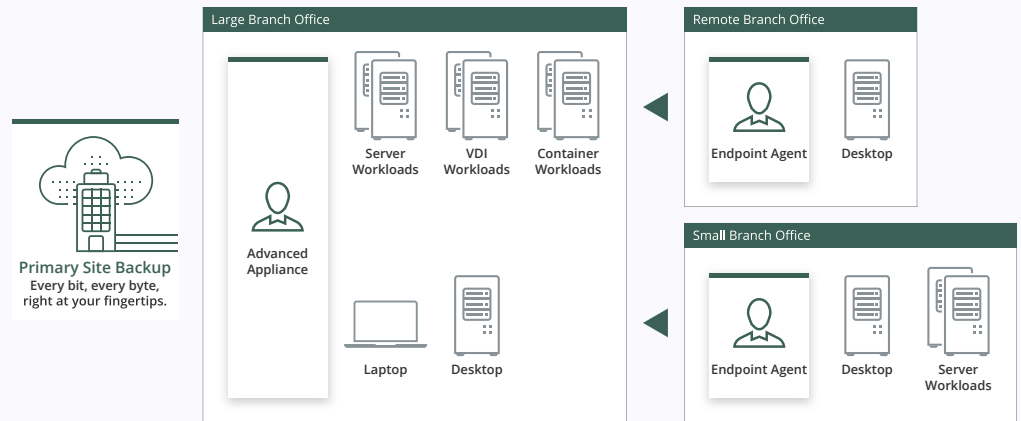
Primary Site Backup
Every bit, every byte, right at your fingertips.

Large Branch Office

Advanced Appliance

Server Workloads

VDI Workloads

Container Workloads

Laptop

Desktop

Remote Branch Office

Endpoint Agent

Desktop

Small Branch Office

Endpoint Agent

Desktop

Server Workloads